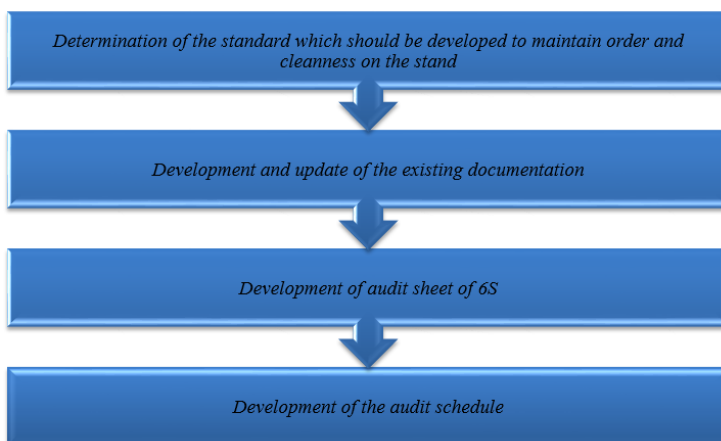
Determination of the standard which should be developed to maintain order and cleanness on the stand

Development and update of the existing documentation

Development of audit sheet of 6S

Development of the audit schedule